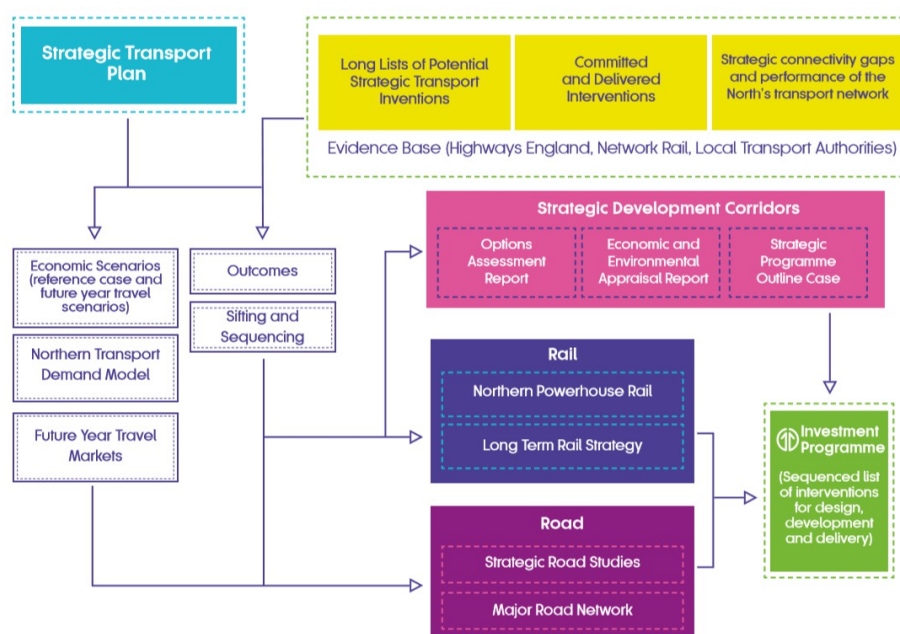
Strategic Transport Plan

Long Lists of Potential Strategic Transport Inventions

Committed and Delivered Interventions

Strategic connectivity gaps and performance of the North's transport network

Evidence Base (Highways England, Network Rail, Local Transport Authorities)

Economic Scenarios (reference case and future year travel scenarios)

Northern Transport Demand Model

Future Year Travel Markets

Outcomes

Sifting and Sequencing

Strategic Development Corridors

Options Assessment Report

Economic and Environmental Appraisal Report

Strategic Programme Outline Case

Rail

Northern Powerhouse Rail

Long Term Rail Strategy

Road

Strategic Road Studies

Major Road Network

Investment Programme

(Sequenced list of interventions for design, development and delivery)